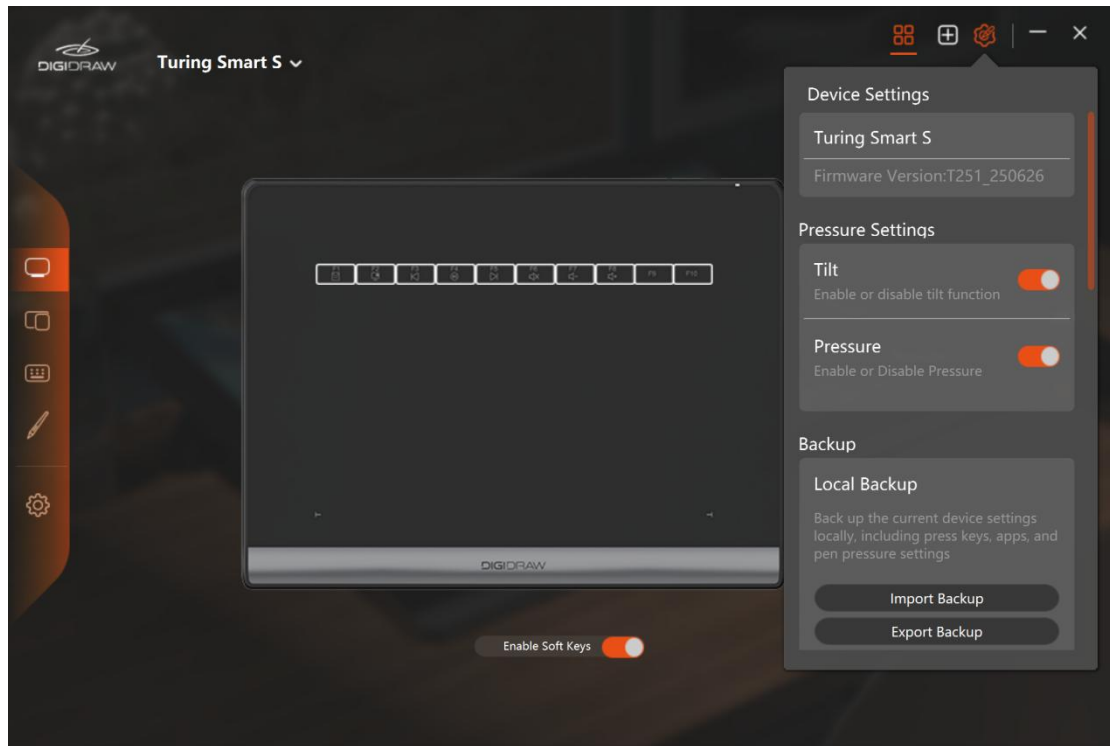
DIGIDRAW

Turing Smart S

Device Settings

Turing Smart S

Firmware Version:T251_250626

Pressure Settings

Tilt

Enable or disable tilt function

Pressure

Enable or Disable Pressure

Backup

Local Backup

Back up the current device settings locally, including press keys, apps, and pen pressure settings

Import Backup

Export Backup

F1 F2 F3 F4 F5 F6 F7 F8 F9 F10

DIGIDRAW

Enable Soft Keys